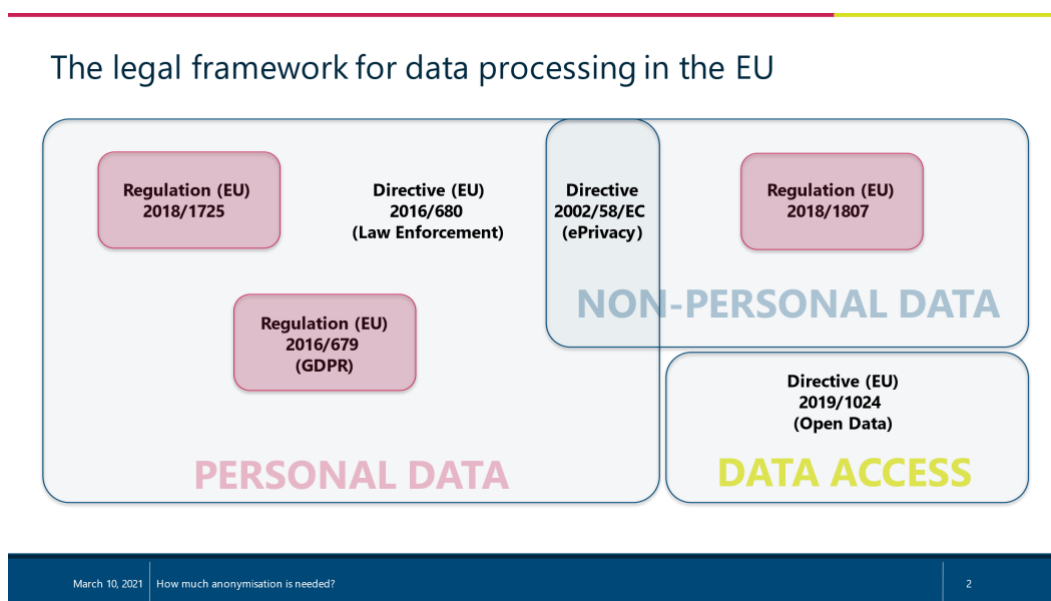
The legal framework for data processing in the EU

Regulation (EU) 2018/1725

Directive (EU) 2016/680 (Law Enforcement)

Directive 2002/58/EC (ePrivacy)

Regulation (EU) 2018/1807

NON-PERSONAL DATA

Regulation (EU) 2016/679 (GDPR)

Directive (EU) 2019/1024 (Open Data)

PERSONAL DATA

DATA ACCESS

March 10, 2021 | How much anonymisation is needed? | 2